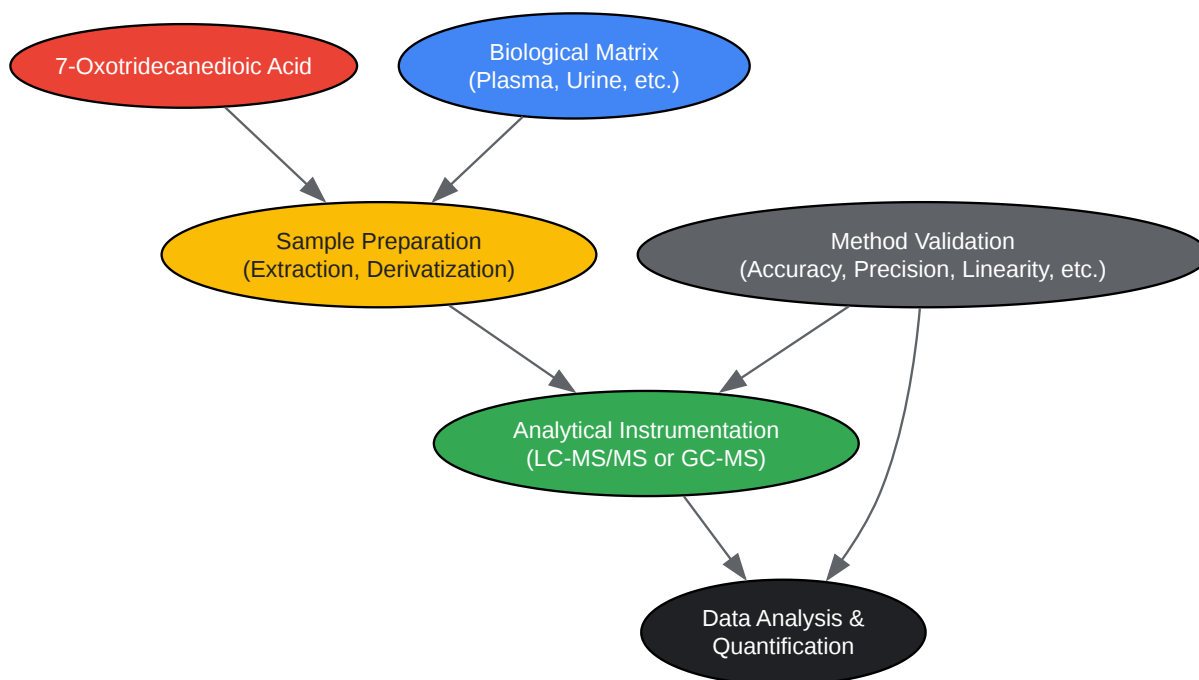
7-Oxotridecanedioic Acid

Biological Matrix
(Plasma, Urine, etc.)

Sample Preparation
(Extraction, Derivatization)

Method Validation
(Accuracy, Precision, Linearity, etc.)

Analytical Instrumentation
(LC-MS/MS or GC-MS)

Data Analysis &
Quantification